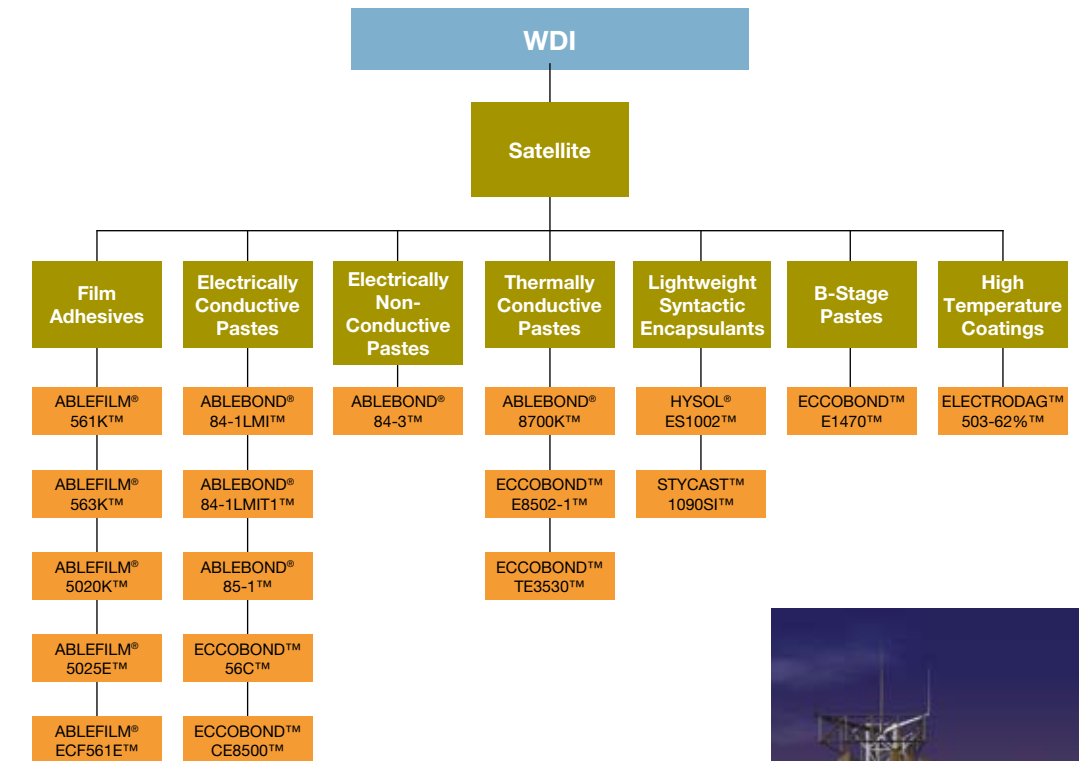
WDI

Satellite

Film Adhesives

ABLEFILM® 561K™

ABLEFILM® 563K™

ABLEFILM® 5020K™

ABLEFILM® 5025E™

ABLEFILM® ECF561E™

Electrically Conductive Pastes

ABLEBOND® 84-1LMI™

ABLEBOND® 84-1LMIT1™

ABLEBOND® 85-1™

ECCOBOND™ 56C™

ECCOBOND™ CE8500™

Electrically Non-Conductive Pastes

ABLEBOND® 84-3™

Thermally Conductive Pastes

ABLEBOND® 8700K™

ECCOBOND™ E8502-1™

ECCOBOND™ TE3530™

Lightweight Syntactic Encapsulants

HYSOL® ES1002™

STYCAST™ 1090SI™

B-Stage Pastes

ECCOBOND™ E1470™

High Temperature Coatings

ELECTRODAG™ 503-62%™